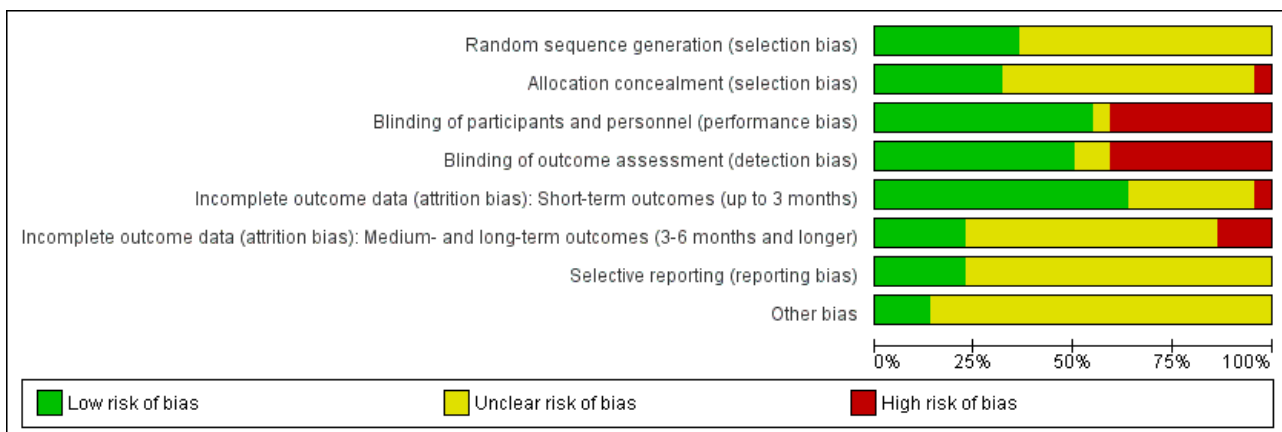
Random sequence generation (selection bias)
Allocation concealment (selection bias)
Blinding of participants and personnel (performance bias)
Blinding of outcome assessment (detection bias)
Incomplete outcome data (attrition bias): Short-term outcomes (up to 3 months)
Incomplete outcome data (attrition bias): Medium- and long-term outcomes (3-6 months and longer)
Selective reporting (reporting bias)
Other bias

0% 25% 50% 75% 100%

Low risk of bias
Unclear risk of bias
High risk of bias